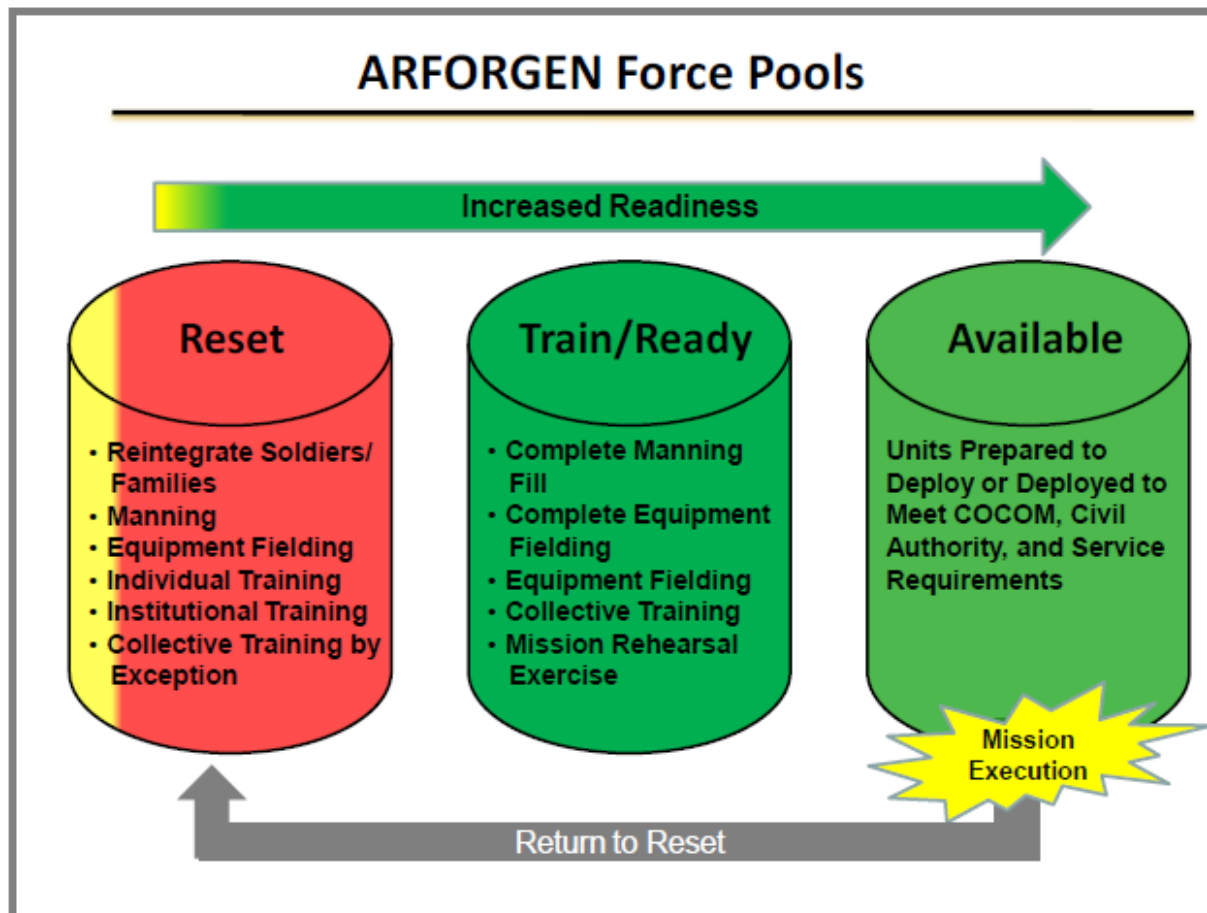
ARFORGEN Force Pools

Increased Readiness

Reset

• Reintegrate Soldiers/ Families
• Manning
• Equipment Fielding
• Individual Training
• Institutional Training
• Collective Training by Exception

Train/Ready

• Complete Manning Fill
• Complete Equipment Fielding
• Equipment Fielding
• Collective Training
• Mission Rehearsal Exercise

Available

Units Prepared to Deploy or Deployed to Meet COCOM, Civil Authority, and Service Requirements

Mission Execution

Return to Reset